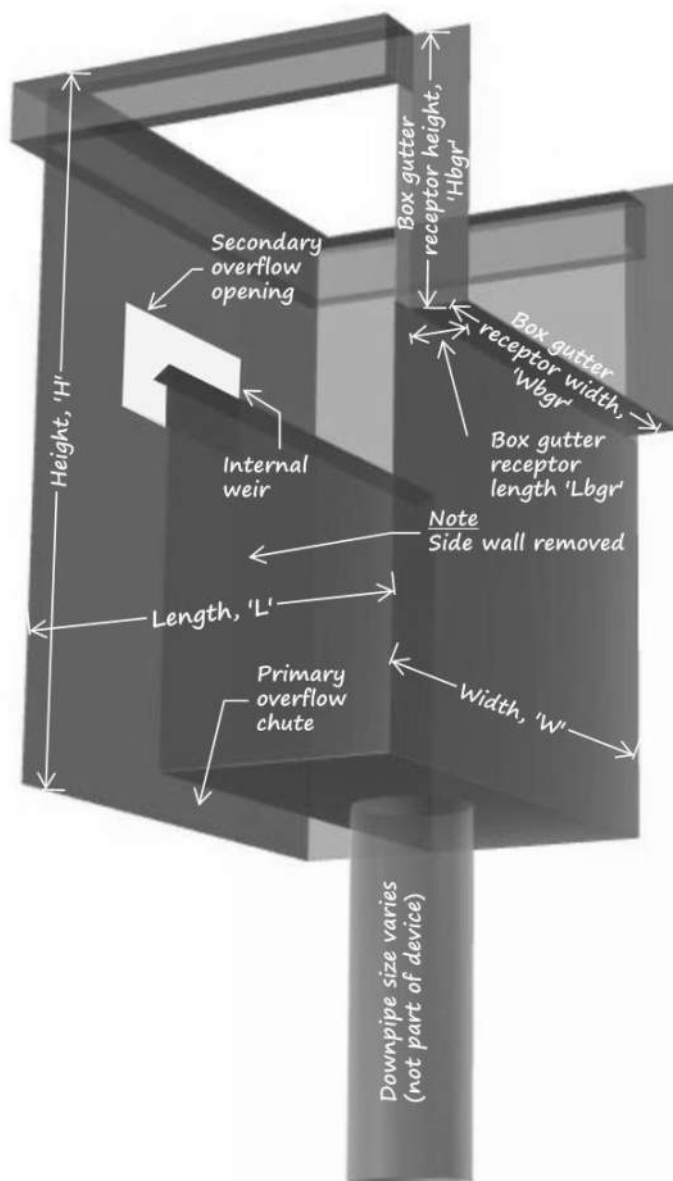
Box gutter receptor height, 'Hbgr'

Secondary overflow opening

Box gutter receptor width, 'Wbgr'

Height, 'H'

Internal weir

Box gutter receptor length 'Lbgr'

Note
Side wall removed

Length, 'L'

Primary overflow chute

Width, 'W'

Downpipe size varies (not part of device)